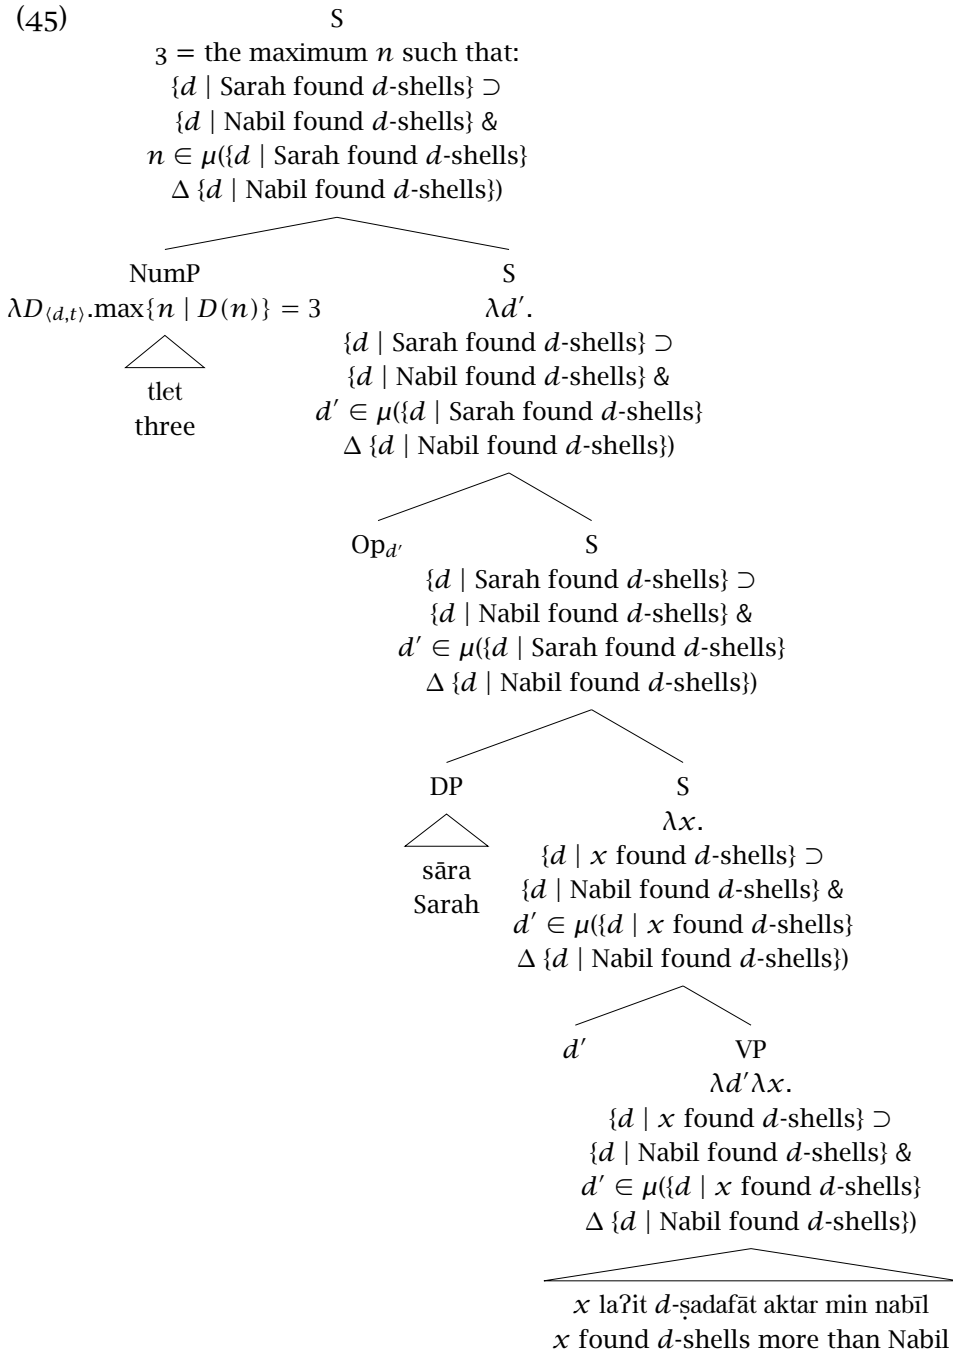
(45)

S
3 = the maximum $n$ such that:
$\{d \mid$ Sarah found $d$-shells$\} \supset$
$\{d \mid$ Nabil found $d$-shells$\}$ &
$n \in \mu(\{d \mid$ Sarah found $d$-shells$\}$
$\Delta \{d \mid$ Nabil found $d$-shells$\})$

NumP
$\lambda D_{\langle d,t\rangle}.\max\{n \mid D(n)\} = 3$
tlet
three

S
$\lambda d'.$
$\{d \mid$ Sarah found $d$-shells$\} \supset$
$\{d \mid$ Nabil found $d$-shells$\}$ &
$d' \in \mu(\{d \mid$ Sarah found $d$-shells$\}$
$\Delta \{d \mid$ Nabil found $d$-shells$\})$

$Op_{d'}$

S
$\{d \mid$ Sarah found $d$-shells$\} \supset$
$\{d \mid$ Nabil found $d$-shells$\}$ &
$d' \in \mu(\{d \mid$ Sarah found $d$-shells$\}$
$\Delta \{d \mid$ Nabil found $d$-shells$\})$

DP
sāra
Sarah

S
$\lambda x.$
$\{d \mid x$ found $d$-shells$\} \supset$
$\{d \mid$ Nabil found $d$-shells$\}$ &
$d' \in \mu(\{d \mid x$ found $d$-shells$\}$
$\Delta \{d \mid$ Nabil found $d$-shells$\})$

$d'$

VP
$\lambda d' \lambda x.$
$\{d \mid x$ found $d$-shells$\} \supset$
$\{d \mid$ Nabil found $d$-shells$\}$ &
$d' \in \mu(\{d \mid x$ found $d$-shells$\}$
$\Delta \{d \mid$ Nabil found $d$-shells$\})$

$x$ laʔit $d$-ṣadafāt aktar min nabīl
$x$ found $d$-shells more than Nabil